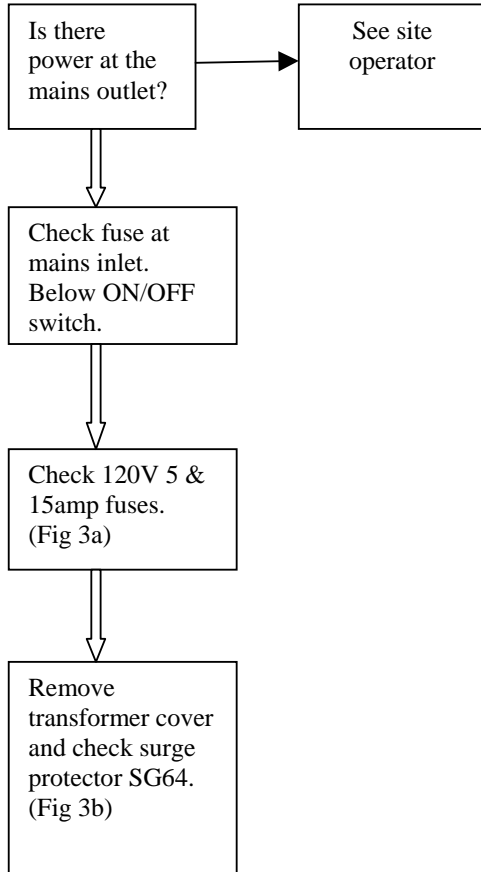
Is there power at the mains outlet?

See site operator

Check fuse at mains inlet. Below ON/OFF switch.

Check 120V 5 & 15amp fuses. (Fig 3a)

Remove transformer cover and check surge protector SG64. (Fig 3b)